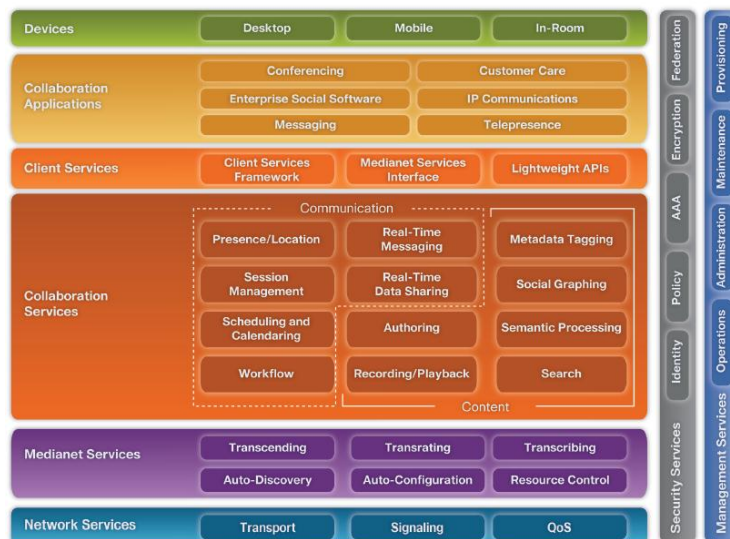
Devices
Desktop
Mobile
In-Room

Collaboration Applications
Conferencing
Customer Care
Enterprise Social Software
IP Communications
Messaging
Telepresence

Client Services
Client Services Framework
Medianet Services Interface
Lightweight APIs

Collaboration Services
Communication
Presence/Location
Real-Time Messaging
Metadata Tagging
Session Management
Real-Time Data Sharing
Social Graphing
Scheduling and Calendaring
Authoring
Semantic Processing
Workflow
Recording/Playback
Search
Content

Medianet Services
Transcending
Transrating
Transcribing
Auto-Discovery
Auto-Configuration
Resource Control

Network Services
Transport
Signaling
QoS

Federation
Encryption
AAA
Policy
Identity
Security Services

Provisioning
Maintenance
Administration
Operations
Management Services